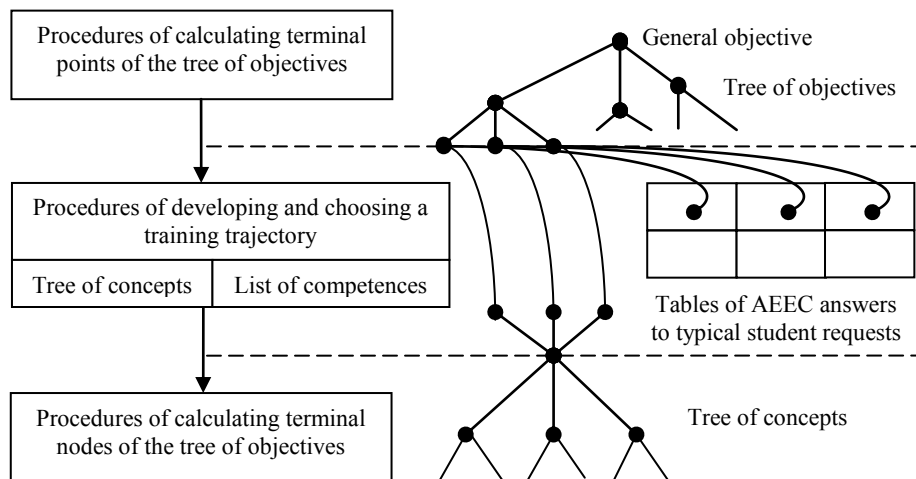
Procedures of calculating terminal points of the tree of objectives

General objective

Tree of objectives

Procedures of developing and choosing a training trajectory

Tree of concepts | List of competences

Tables of AEEC answers to typical student requests

Procedures of calculating terminal nodes of the tree of objectives

Tree of concepts